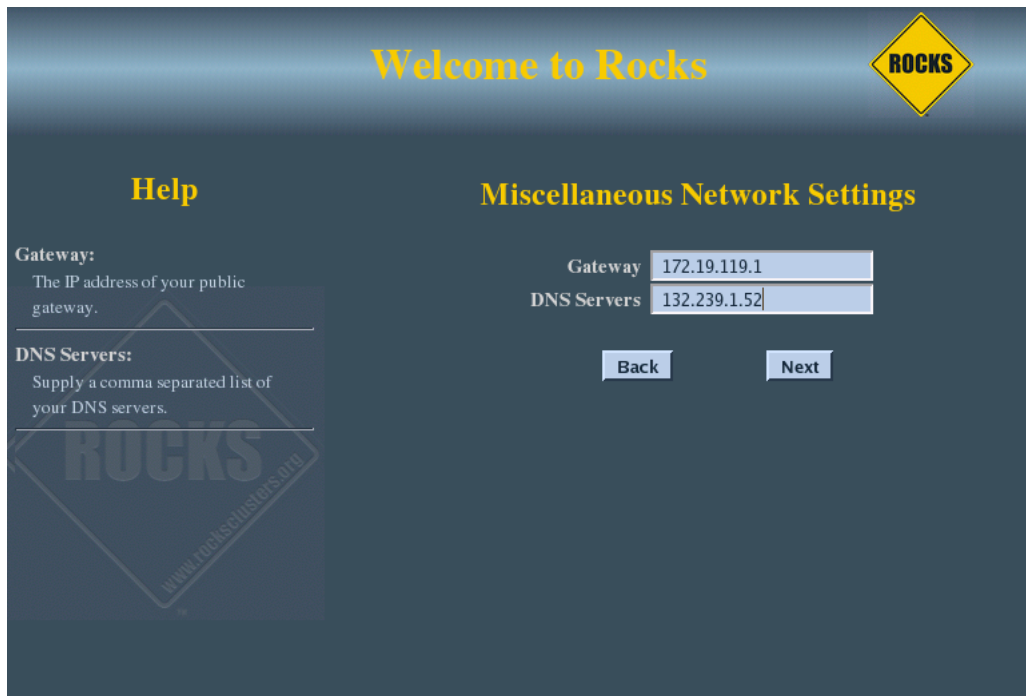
Welcome to Rocks

ROCKS

Help

Gateway:
The IP address of your public gateway.

DNS Servers:
Supply a comma separated list of your DNS servers.

ROCKS
www.rocksclusters.org

Miscellaneous Network Settings

Gateway 172.19.119.1
DNS Servers 132.239.1.52

Back

Next